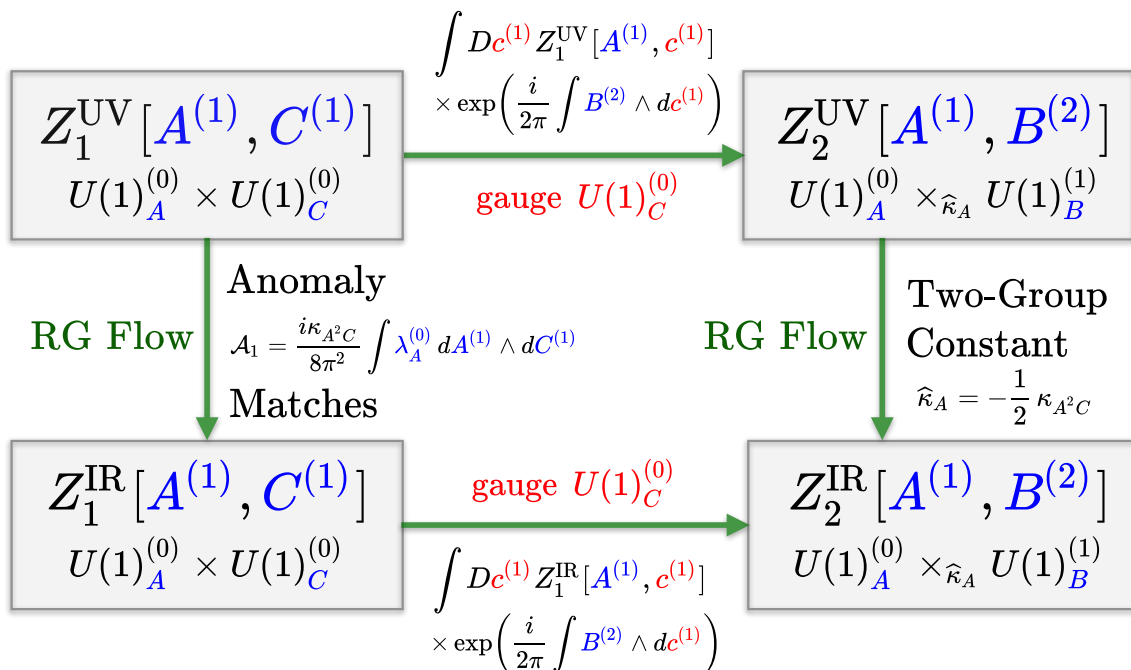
$Z_1^{\mathrm{UV}}[A^{(1)}, C^{(1)}]$
$U(1)_A^{(0)} \times U(1)_C^{(0)}$

$\int Dc^{(1)} Z_1^{\mathrm{UV}}[A^{(1)}, c^{(1)}]$
$\times \exp\left(\frac{i}{2\pi}\int B^{(2)} \wedge dc^{(1)}\right)$

gauge $U(1)_C^{(0)}$

$Z_2^{\mathrm{UV}}[A^{(1)}, B^{(2)}]$
$U(1)_A^{(0)} \times_{\widehat{\kappa}_A} U(1)_B^{(1)}$

RG Flow

Anomaly
$\mathcal{A}_1 = \frac{i\kappa_{A^2C}}{8\pi^2}\int \lambda_A^{(0)}\, dA^{(1)} \wedge dC^{(1)}$
Matches

RG Flow

Two-Group
Constant
$\widehat{\kappa}_A = -\frac{1}{2}\,\kappa_{A^2C}$

$Z_1^{\mathrm{IR}}[A^{(1)}, C^{(1)}]$
$U(1)_A^{(0)} \times U(1)_C^{(0)}$

gauge $U(1)_C^{(0)}$

$\int Dc^{(1)} Z_1^{\mathrm{IR}}[A^{(1)}, c^{(1)}]$
$\times \exp\left(\frac{i}{2\pi}\int B^{(2)} \wedge dc^{(1)}\right)$

$Z_2^{\mathrm{IR}}[A^{(1)}, B^{(2)}]$
$U(1)_A^{(0)} \times_{\widehat{\kappa}_A} U(1)_B^{(1)}$